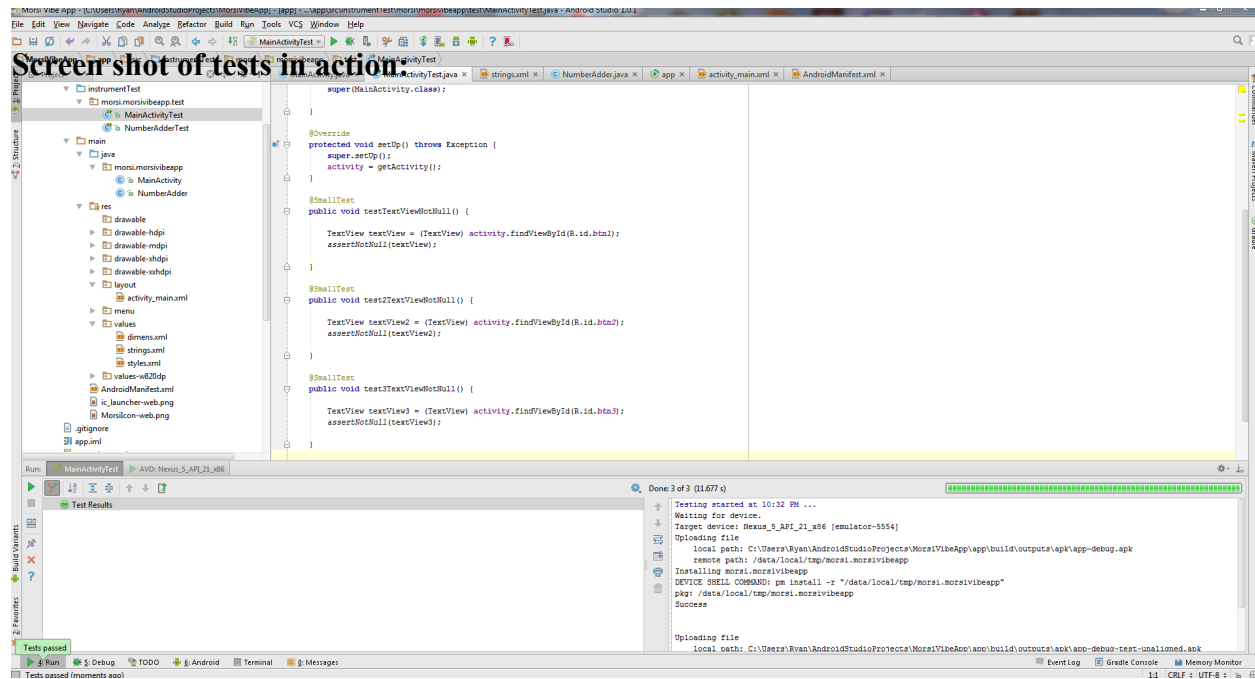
Morsi Vibe App - [C:\Users\Ryan\AndroidStudioProjects\MorsiVibeApp] - [app] - ...\app\src\instrumentTest\morsi\morsivibeapp\test\MainActivityTest.java - Android Studio 1.0.1

File Edit View Navigate Code Analyze Refactor Build Run Tools VCS Window Help

MainActivityTest

Screen shot of tests in action:

MainActivityTest.java × strings.xml × NumberAdder.java × app × activity_main.xml × AndroidManifest.xml ×

instrumentTest
morsi.morsivibeapp.test
MainActivityTest
NumberAdderTest
main
java
morsi.morsivibeapp
MainActivity
NumberAdder
res
drawable
drawable-hdpi
drawable-mdpi
drawable-xhdpi
drawable-xxhdpi
layout
activity_main.xml
menu
values
dimens.xml
strings.xml
styles.xml
values-w820dp
AndroidManifest.xml
ic_launcher-web.png
MorsiIcon-web.png
.gitignore
app.iml

super(MainActivity.class);
}

@Override
protected void setUp() throws Exception {
super.setUp();
activity = getActivity();
}

@SmallTest
public void testTextViewNotNull() {

TextView textView = (TextView) activity.findViewById(R.id.btn1);
assertNotNull(textView);

}

@SmallTest
public void test2TextViewNotNull() {

TextView textView2 = (TextView) activity.findViewById(R.id.btn2);
assertNotNull(textView2);

}

@SmallTest
public void test3TextViewNotNull() {

TextView textView3 = (TextView) activity.findViewById(R.id.btn3);
assertNotNull(textView3);

}

Run: MainActivityTest AVD: Nexus_5_API_21_x86

Test Results

Done: 3 of 3 (11.677 s)

Testing started at 10:32 PM ...
Waiting for device.
Target device: Nexus_5_API_21_x86 [emulator-5554]
Uploading file
local path: C:\Users\Ryan\AndroidStudioProjects\MorsiVibeApp\app\build\outputs\apk\app-debug.apk
remote path: /data/local/tmp/morsi.morsivibeapp
Installing morsi.morsivibeapp
DEVICE SHELL COMMAND: pm install -r "/data/local/tmp/morsi.morsivibeapp"
pkg: /data/local/tmp/morsi.morsivibeapp
Success

Uploading file
local path: C:\Users\Ryan\AndroidStudioProjects\MorsiVibeApp\app\build\outputs\apk\app-debug-test-unaligned.apk

Tests passed

4: Run 5: Debug TODO 6: Android Terminal 0: Messages Event Log Gradle Console Memory Monitor

Tests passed (moments ago)

1:1 CRLF UTF-8